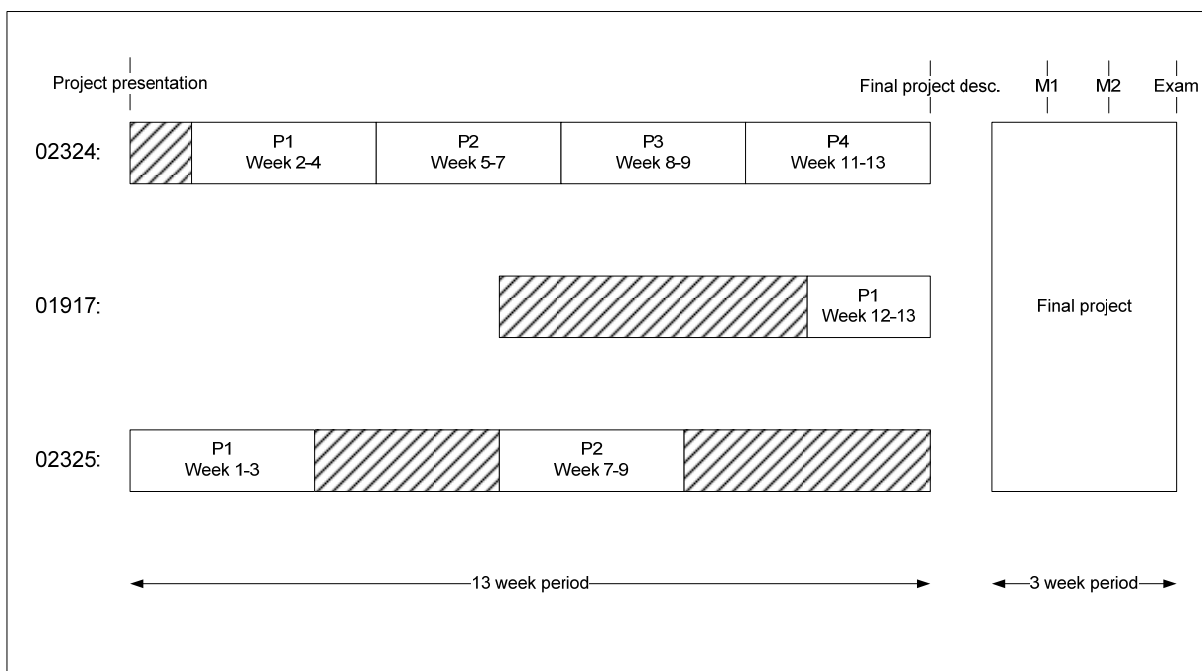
Project presentation

Final project desc.

M1

M2

Exam

02324:

P1
Week 2-4

P2
Week 5-7

P3
Week 8-9

P4
Week 11-13

01917:

P1
Week 12-13

Final project

02325:

P1
Week 1-3

P2
Week 7-9

13 week period

3 week period